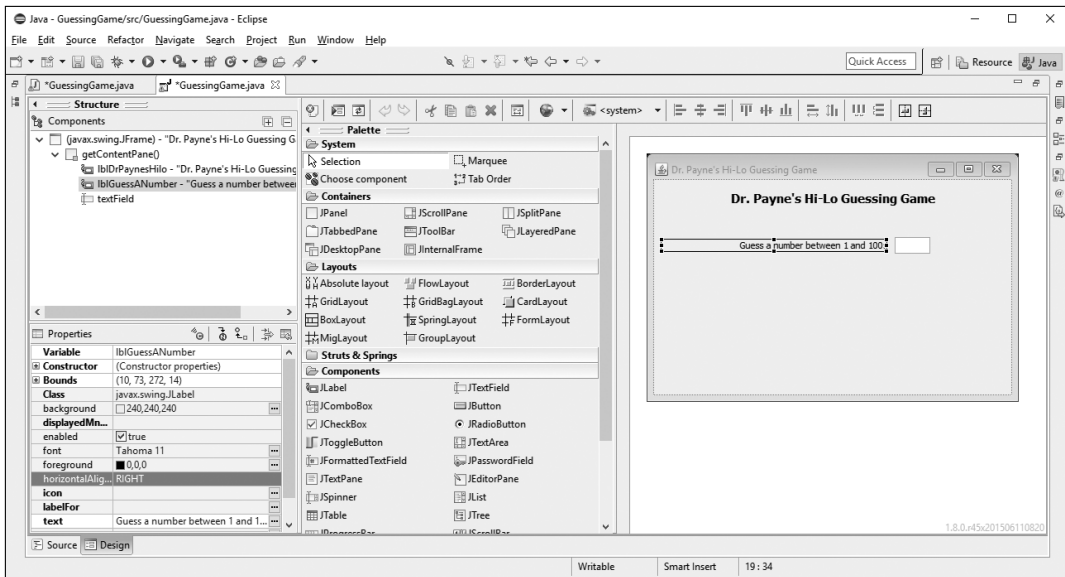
Java - GuessingGame/src/GuessingGame.java - Eclipse

File Edit Source Refactor Navigate Search Project Run Window Help

Quick Access | Resource | Java

*GuessingGame.java | *GuessingGame.java

Structure

Components

(javax.swing.JFrame) - "Dr. Payne's Hi-Lo Guessing G
getContentPane()
lblDrPaynesHilo - "Dr. Payne's Hi-Lo Guessing
lblGuessANumber - "Guess a number betwee
textField

Properties

| Variable | lblGuessANumber |
|---|---|
| Constructor | (Constructor properties) |
| Bounds | (10, 73, 272, 14) |
| Class | javax.swing.JLabel |
| background | 240,240,240 |
| displayedMn... | |
| enabled | true |
| font | Tahoma 11 |
| foreground | 0,0,0 |
| horizontalAlig... | RIGHT |
| icon | |
| labelFor | |
| text | Guess a number between 1 and 1... |

<system>

Palette

System
Selection | Marquee
Choose component | Tab Order

Containers
JPanel | JScrollPane | JSplitPane
JTabbedPane | JToolBar | JLayeredPane
JDesktopPane | JInternalFrame

Layouts
Absolute layout | FlowLayout | BorderLayout
GridLayout | GridBagLayout | CardLayout
BoxLayout | SpringLayout | FormLayout
MigLayout | GroupLayout

Struts & Springs

Components
JLabel | JTextField
JComboBox | JButton
JCheckBox | JRadioButton
JToggleButton | JTextArea
JFormattedTextField | JPasswordField
JTextPane | JEditorPane
JSpinner | JList
JTable | JTree
JProgressBar | JScrollBar

Dr. Payne's Hi-Lo Guessing Game

Dr. Payne's Hi-Lo Guessing Game

Guess a number between 1 and 100:

1.8.0.r45x201506110820

Source | Design

Writable | Smart Insert | 19 : 34